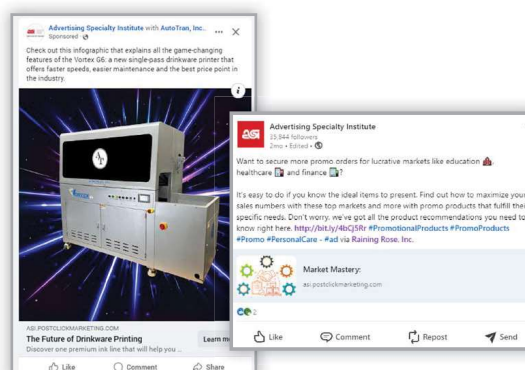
Advertising Specialty Institute with AutoTran, Inc.
Sponsored ·

Check out this infographic that explains all the game-changing features of the Vortex G6, a new single-pass drinkware printer that offers faster speeds, easier maintenance and the best price point in the industry.

ASI.POSTCLICKMARKETING.COM
The Future of Drinkware Printing
Discover one premium ink line that will help you ...
Learn m

Like Comment Share

ASI
Advertising Specialty Institute
25,844 followers
2mo • Edited •

Want to secure more promo orders for lucrative markets like education, healthcare and finance?

It's easy to do if you know the ideal items to present. Find out how to maximize your sales numbers with these top markets and more with promo products that fulfill their specific needs. Don't worry, we've got all the product recommendations you need to know right here. http://bit.ly/4bCJ5Rr #PromotionalProducts #PromoProducts #Promo #PersonalCare - #ad via Raining Rose, Inc.

Market Mastery:
asi.postclickmarketing.com

2

Like Comment Repost Send